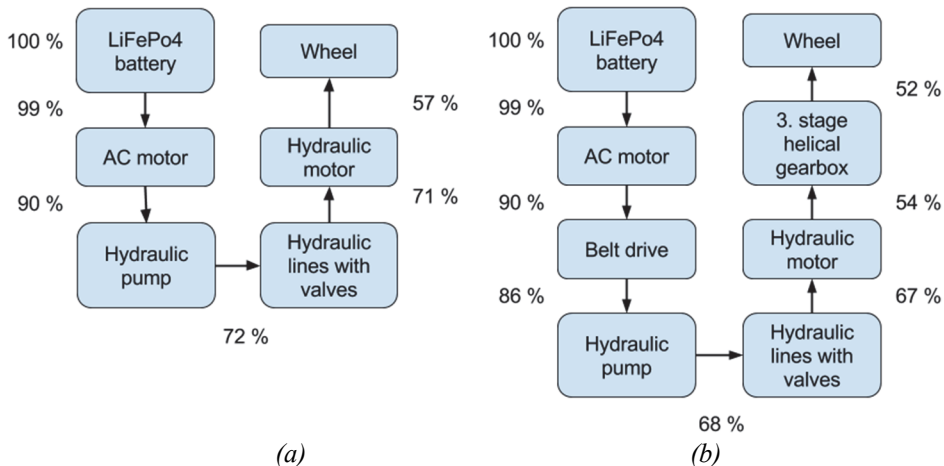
100 %
LiFePo4 battery
99 %
AC motor
90 %
Hydraulic pump
72 %
Hydraulic lines with valves
71 %
Hydraulic motor
57 %
Wheel

(a)

100 %
LiFePo4 battery
99 %
AC motor
90 %
Belt drive
86 %
Hydraulic pump
68 %
Hydraulic lines with valves
67 %
Hydraulic motor
54 %
3. stage helical gearbox
52 %
Wheel

(b)